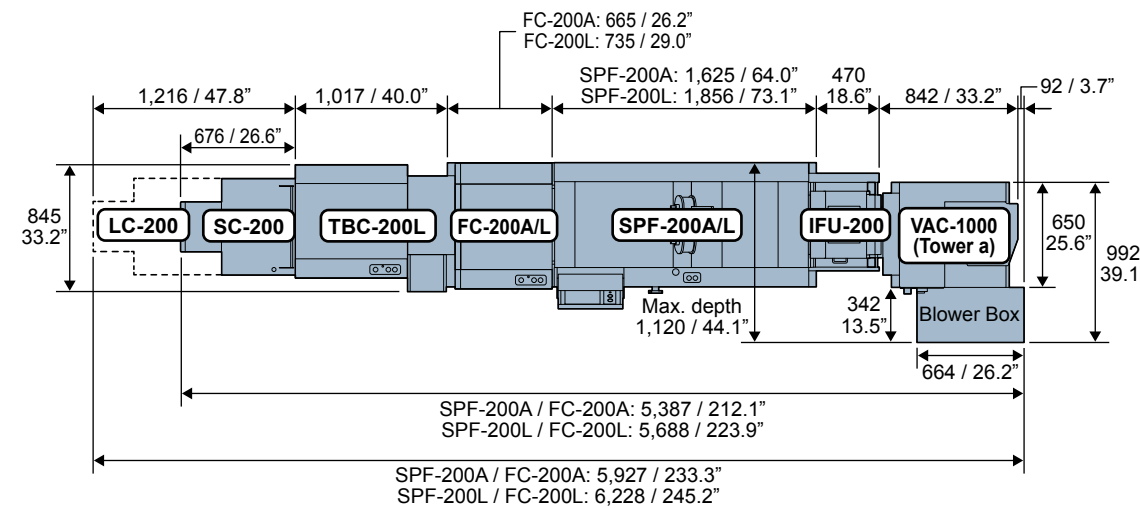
FC-200A: 665 / 26.2”
FC-200L: 735 / 29.0”

1,216 / 47.8”
1,017 / 40.0”
SPF-200A: 1,625 / 64.0”
SPF-200L: 1,856 / 73.1”
470
18.6”
842 / 33.2”
92 / 3.7”

676 / 26.6”

845
33.2”

LC-200
SC-200
TBC-200L
FC-200A/L
SPF-200A/L
IFU-200
VAC-1000
(Tower a)

650
25.6”
992
39.1

Max. depth
1,120 / 44.1”
342
13.5”
Blower Box

664 / 26.2”

SPF-200A / FC-200A: 5,387 / 212.1”
SPF-200L / FC-200L: 5,688 / 223.9”

SPF-200A / FC-200A: 5,927 / 233.3”
SPF-200L / FC-200L: 6,228 / 245.2”